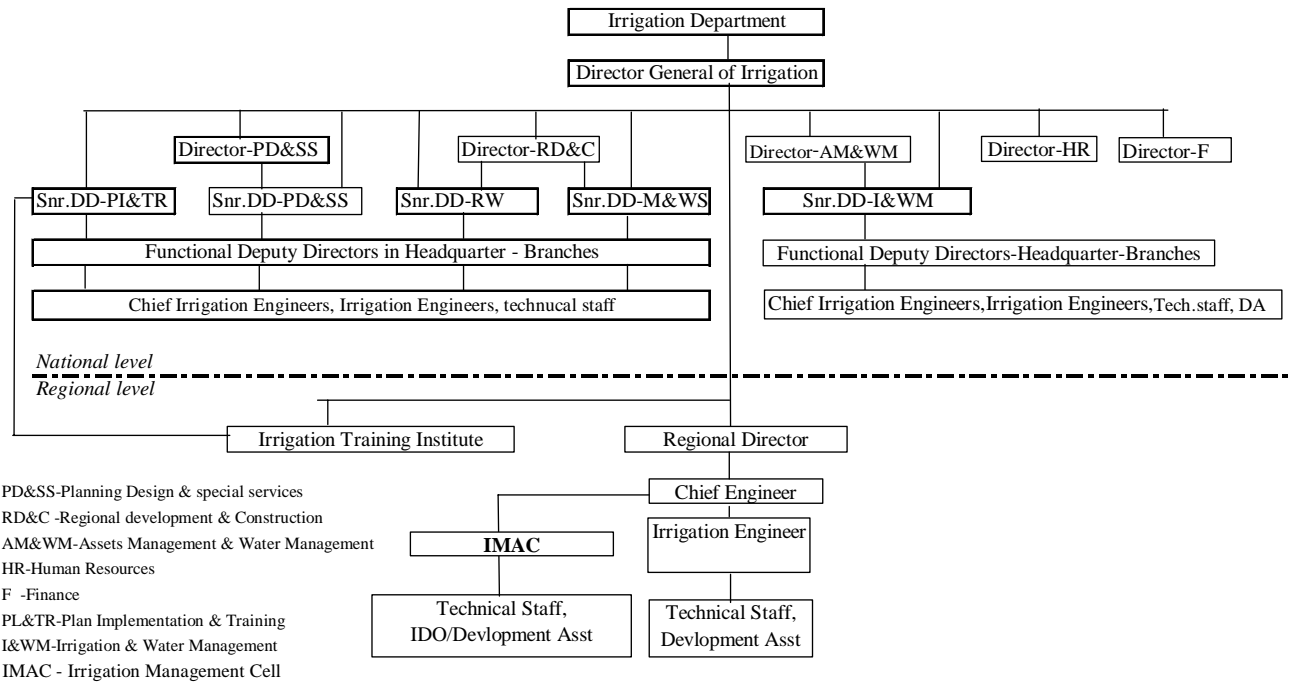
Irrigation Department

Director General of Irrigation

Director-PD&SS

Director-RD&C

Director-AM&WM

Director-HR

Director-F

Snr.DD-PI&TR

Snr.DD-PD&SS

Snr.DD-RW

Snr.DD-M&WS

Snr.DD-I&WM

Functional Deputy Directors in Headquarter - Branches

Chief Irrigation Engineers, Irrigation Engineers, technucal staff

Functional Deputy Directors-Headquarter-Branches

Chief Irrigation Engineers,Irrigation Engineers,Tech.staff, DA

National level

Regional level

Irrigation Training Institute

Regional Director

Chief Engineer

IMAC

Irrigation Engineer

Technical Staff, IDO/Devlopment Asst

Technical Staff, Devlopment Asst

PD&SS-Planning Design & special services
RD&C -Regional development & Construction
AM&WM-Assets Management & Water Management
HR-Human Resources
F -Finance
PL&TR-Plan Implementation & Training
I&WM-Irrigation & Water Management
IMAC - Irrigation Management Cell